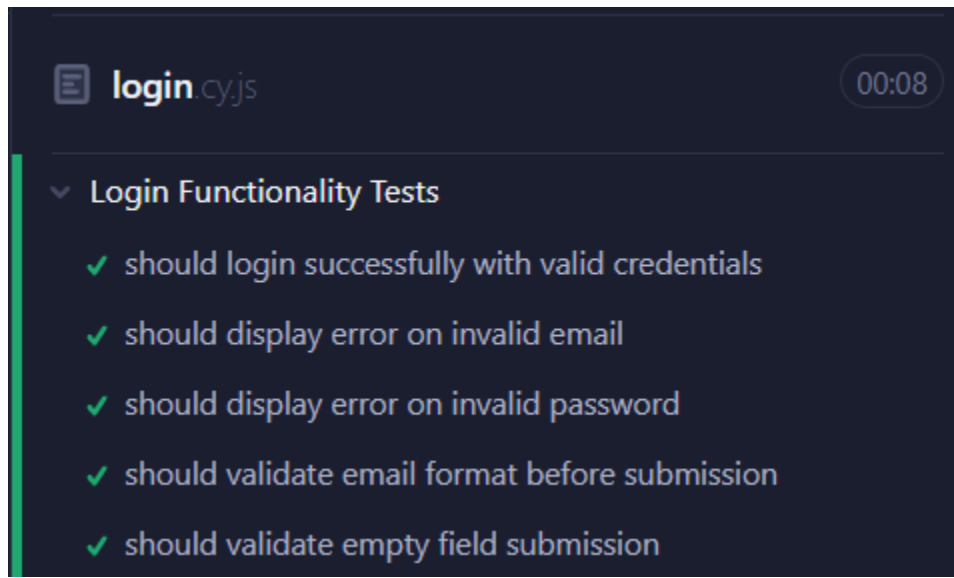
login.cy.js

00:08

Login Functionality Tests

✓ should login successfully with valid credentials

✓ should display error on invalid email

✓ should display error on invalid password

✓ should validate email format before submission

✓ should validate empty field submission